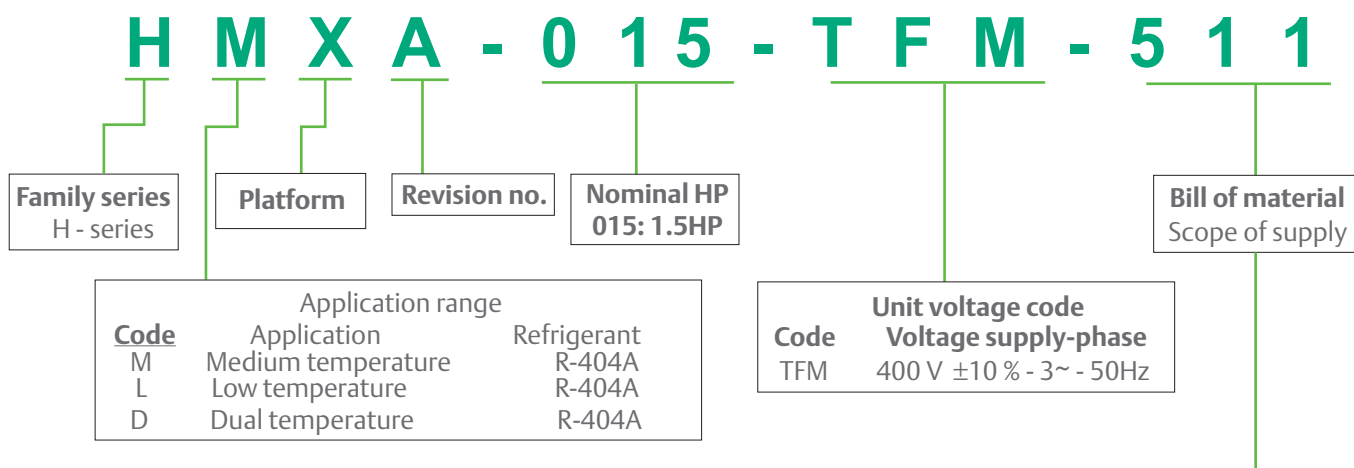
H M X A - 0 1 5 - T F M - 5 1 1

Family series
H - series

Platform

Revision no.

Nominal HP
015: 1.5HP

Bill of material
Scope of supply

Application range

| Code | Application | Refrigerant |
|---|---|---|
| M | Medium temperature | R-404A |
| L | Low temperature | R-404A |
| D | Dual temperature | R-404A |

Unit voltage code

| Code | Voltage supply-phase |
|---|---|
| TFM | 400 V ±10 % - 3~ - 50Hz |